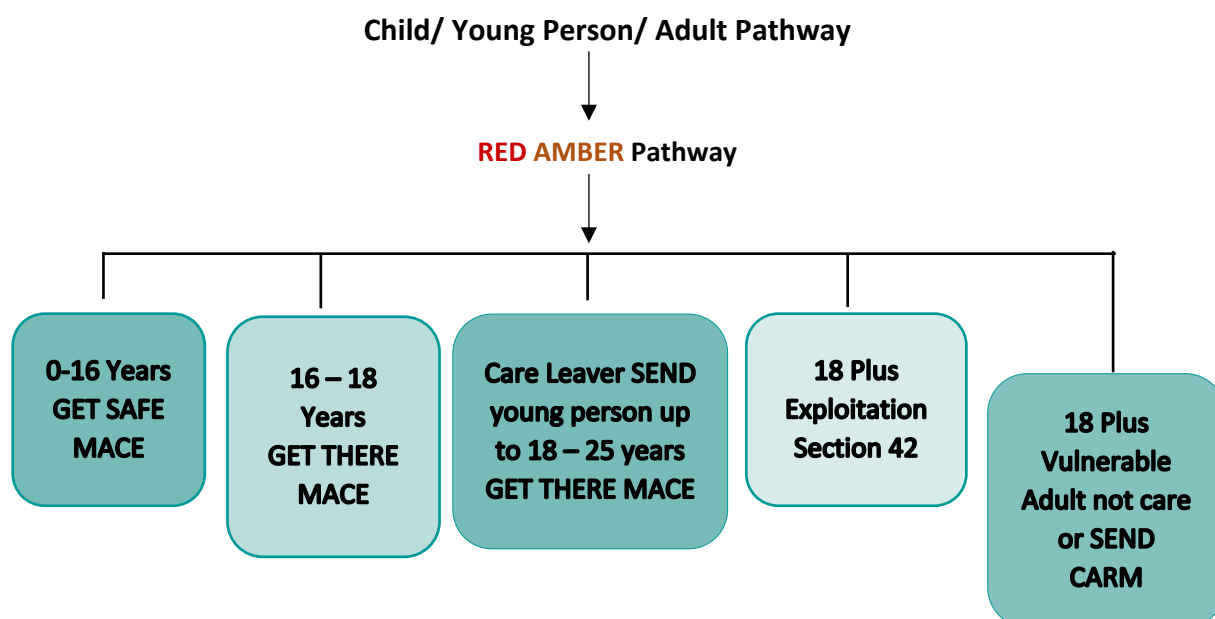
Child/ Young Person/ Adult Pathway

RED AMBER Pathway

0-16 Years GET SAFE MACE

16 – 18 Years GET THERE MACE

Care Leaver SEND young person up to 18 – 25 years GET THERE MACE

18 Plus Exploitation Section 42

18 Plus Vulnerable Adult not care or SEND CARM